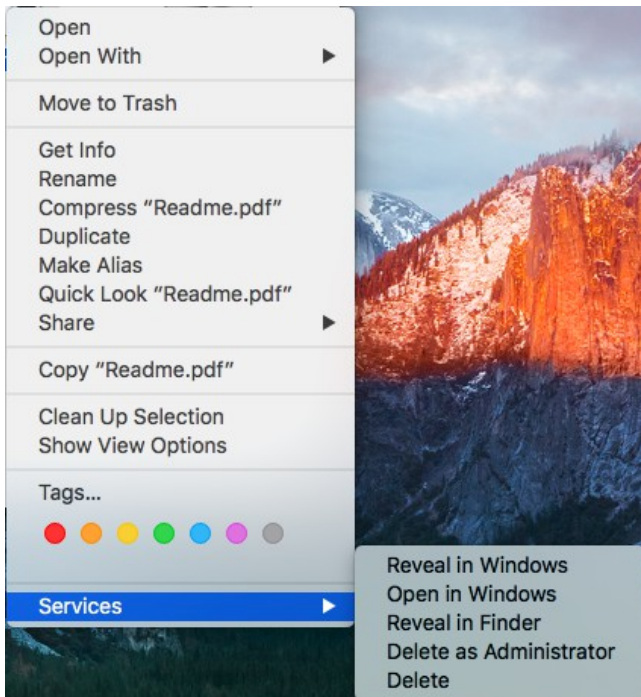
Open
Open With

Move to Trash

Get Info
Rename
Compress “Readme.pdf”
Duplicate
Make Alias
Quick Look “Readme.pdf”
Share

Copy “Readme.pdf”

Clean Up Selection
Show View Options

Tags...

Services

Reveal in Windows
Open in Windows
Reveal in Finder
Delete as Administrator
Delete